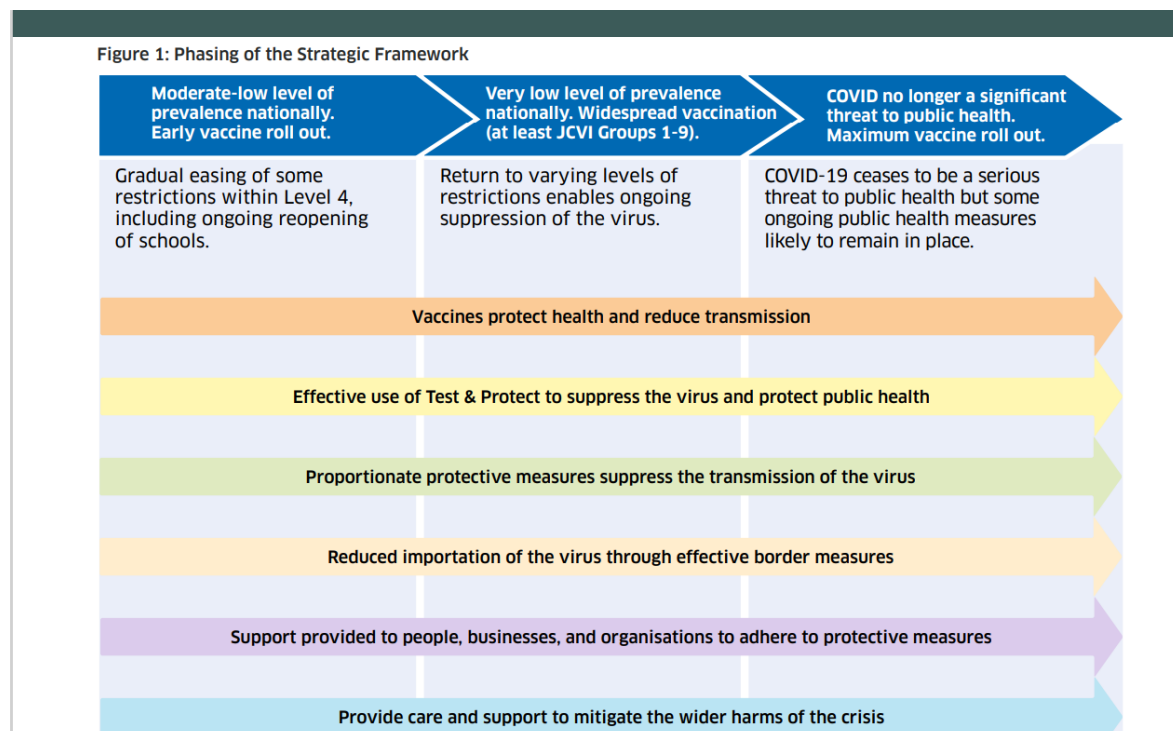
Figure 1: Phasing of the Strategic Framework

Moderate-low level of prevalence nationally. Early vaccine roll out.

Very low level of prevalence nationally. Widespread vaccination (at least JCVI Groups 1-9).

COVID no longer a significant threat to public health. Maximum vaccine roll out.

Gradual easing of some restrictions within Level 4, including ongoing reopening of schools.

Return to varying levels of restrictions enables ongoing suppression of the virus.

COVID-19 ceases to be a serious threat to public health but some ongoing public health measures likely to remain in place.

Vaccines protect health and reduce transmission

Effective use of Test & Protect to suppress the virus and protect public health

Proportionate protective measures suppress the transmission of the virus

Reduced importation of the virus through effective border measures

Support provided to people, businesses, and organisations to adhere to protective measures

Provide care and support to mitigate the wider harms of the crisis